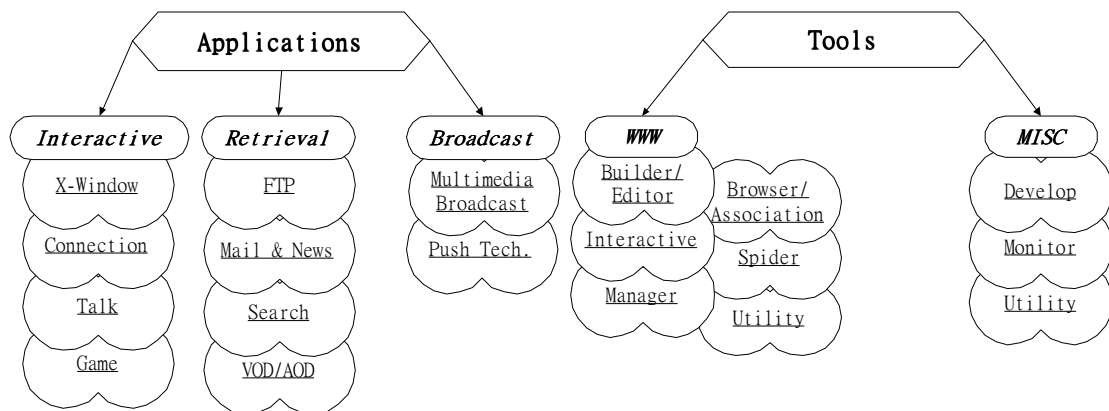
Applications

Interactive
X-Window
Connection
Talk
Game

Retrieval
FTP
Mail & News
Search
VOD/AOD

Broadcast
Multimedia Broadcast
Push Tech.

Tools

WWW
Builder/ Editor
Interactive
Manager
Browser/ Association
Spider
Utility

MISC
Develop
Monitor
Utility